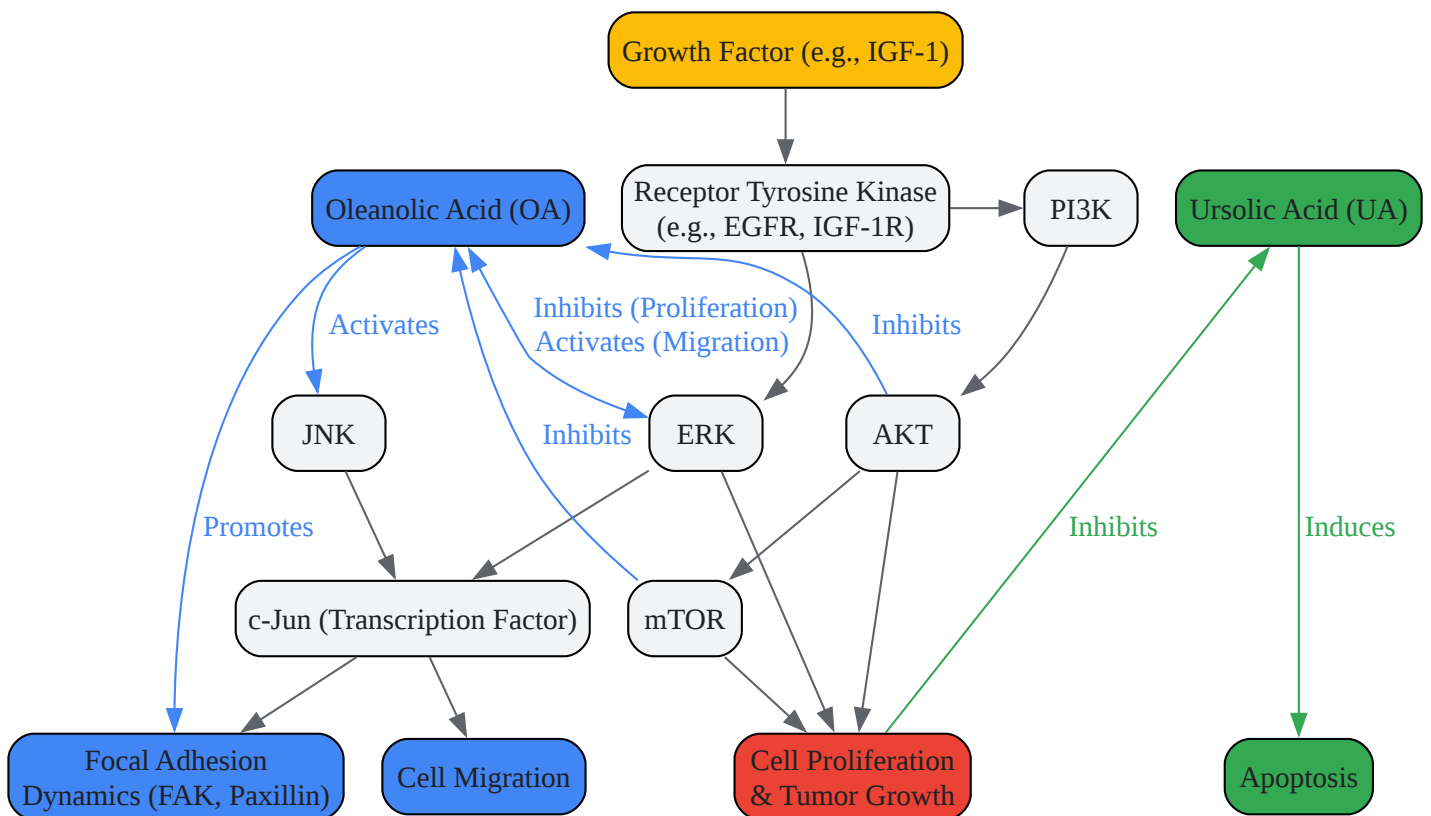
Growth Factor (e.g., IGF-1)

Receptor Tyrosine Kinase (e.g., EGFR, IGF-1R)

Oleanolic Acid (OA)

PI3K

Ursolic Acid (UA)

Activates

Inhibits (Proliferation)
Activates (Migration)

Inhibits

JNK

Inhibits

ERK

AKT

Promotes

Inhibits

Induces

c-Jun (Transcription Factor)

mTOR

Focal Adhesion Dynamics (FAK, Paxillin)

Cell Migration

Cell Proliferation & Tumor Growth

Apoptosis